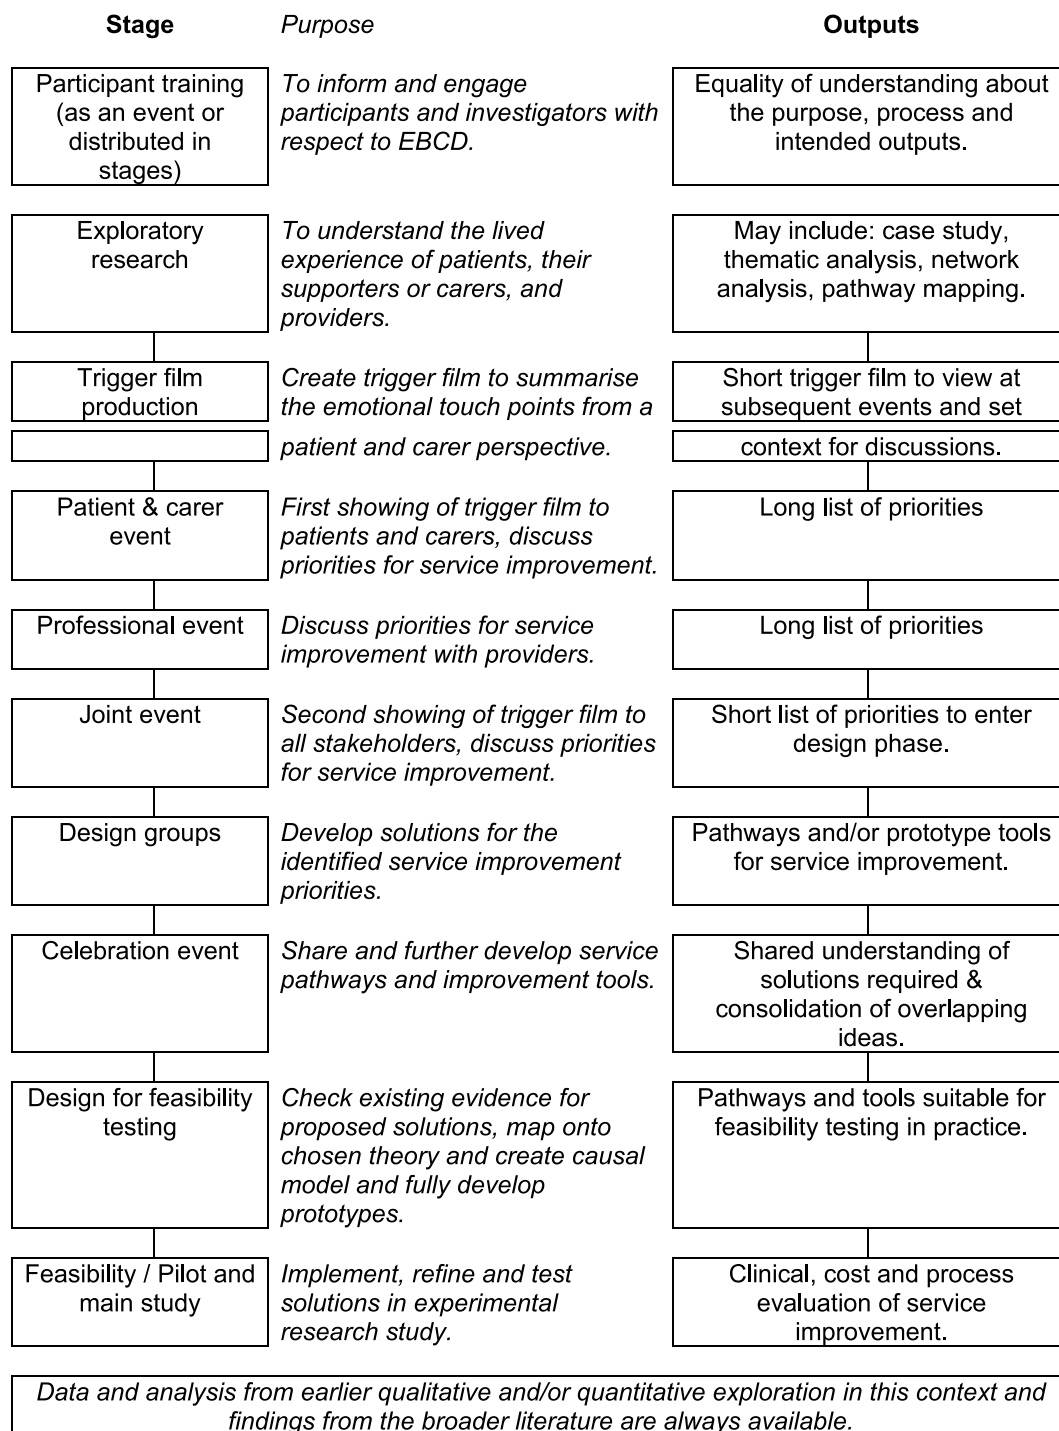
| Stage | Purpose | Outputs |
|---|---|---|
| Participant training (as an event or distributed in stages) | To inform and engage participants and investigators with respect to EBCD. | Equality of understanding about the purpose, process and intended outputs. |
| Exploratory research | To understand the lived experience of patients, their supporters or carers, and providers. | May include: case study, thematic analysis, network analysis, pathway mapping. |
| Trigger film production | Create trigger film to summarise the emotional touch points from a patient and carer perspective. | Short trigger film to view at subsequent events and set context for discussions. |
| Patient & carer event | First showing of trigger film to patients and carers, discuss priorities for service improvement. | Long list of priorities |
| Professional event | Discuss priorities for service improvement with providers. | Long list of priorities |
| Joint event | Second showing of trigger film to all stakeholders, discuss priorities for service improvement. | Short list of priorities to enter design phase. |
| Design groups | Develop solutions for the identified service improvement priorities. | Pathways and/or prototype tools for service improvement. |
| Celebration event | Share and further develop service pathways and improvement tools. | Shared understanding of solutions required & consolidation of overlapping ideas. |
| Design for feasibility testing | Check existing evidence for proposed solutions, map onto chosen theory and create causal model and fully develop prototypes. | Pathways and tools suitable for feasibility testing in practice. |
| Feasibility / Pilot and main study | Implement, refine and test solutions in experimental research study. | Clinical, cost and process evaluation of service improvement. |

Data and analysis from earlier qualitative and/or quantitative exploration in this context and findings from the broader literature are always available.